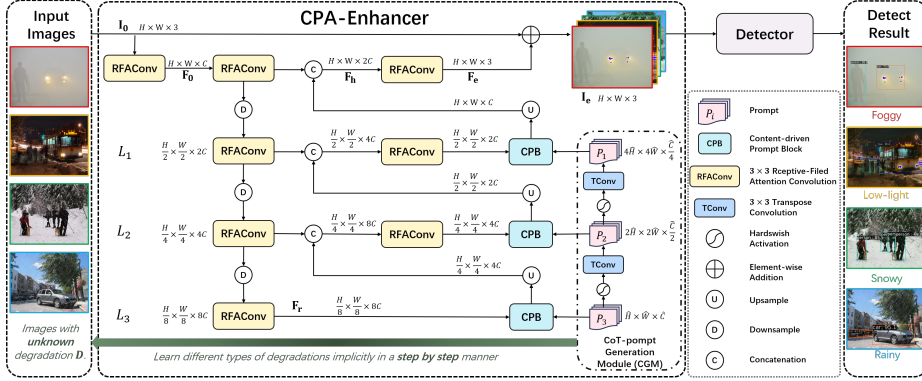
Input Images

CPA-Enhancer

Detector

Detect Result

$\mathbf{I_0}$ $H\times W\times 3$

RFAConv

$H\times W\times C$

$\mathbf{F_0}$

RFAConv

C

$H\times W\times 2C$

$\mathbf{F_h}$

RFAConv

$H\times W\times 3$

$\mathbf{F_e}$

$\mathbf{I_e}$ $H\times W\times 3$

$H\times W\times C$

U

D

$L_1$

$\frac{H}{2}\times\frac{W}{2}\times 2C$

RFAConv

C

$\frac{H}{2}\times\frac{W}{2}\times 4C$

RFAConv

$\frac{H}{2}\times\frac{W}{2}\times 2C$

CPB

$P_1$

$4\widehat{H}\times 4\widehat{W}\times\frac{\widehat{C}}{4}$

$\frac{H}{2}\times\frac{W}{2}\times 2C$

U

D

TConv

$L_2$

$\frac{H}{4}\times\frac{W}{4}\times 4C$

RFAConv

C

$\frac{H}{4}\times\frac{W}{4}\times 8C$

RFAConv

$\frac{H}{4}\times\frac{W}{4}\times 4C$

CPB

$P_2$

$2\widehat{H}\times 2\widehat{W}\times\frac{\widehat{C}}{2}$

$\frac{H}{4}\times\frac{W}{4}\times 4C$

U

D

TConv

$L_3$

$\frac{H}{8}\times\frac{W}{8}\times 8C$

RFAConv

$\mathbf{F_r}$

$\frac{H}{8}\times\frac{W}{8}\times 8C$

CPB

$P_3$

$\widehat{H}\times\widehat{W}\times\widehat{C}$

Images with unknown degradation $\mathbf{D}$.

Learn different types of degradations implicitly in a step by step manner

CoT-pompt Generation Module (CGM)

$P_i$ Prompt

CPB Content-driven Prompt Block

RFAConv 3 × 3 Rceptive-Filed Attention Convolution

TConv 3 × 3 Transpose Convolution

Hardswish Activation

Element-wise Addition

U Upsample

D Downsample

C Concatenation

Foggy

Low-light

Snowy

Rainy